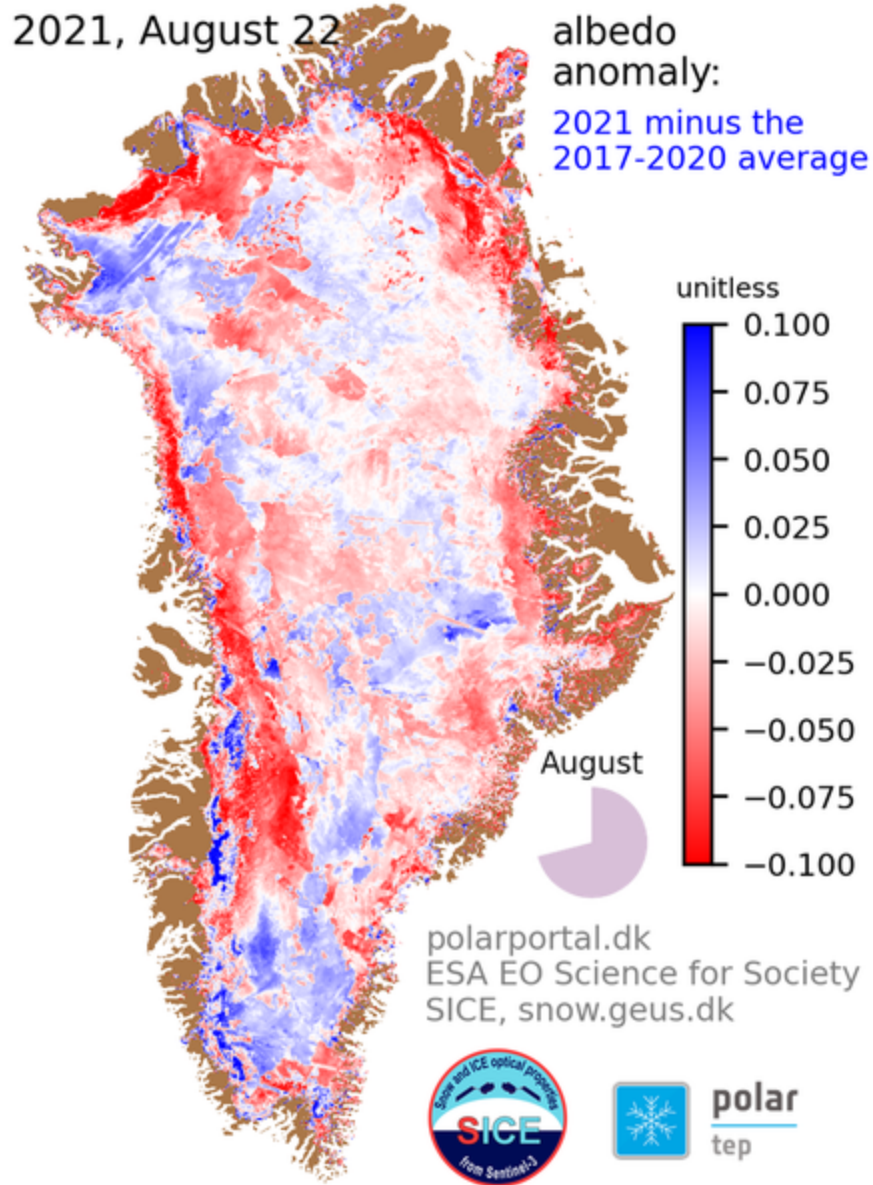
2021, August 22

albedo anomaly:

2021 minus the 2017-2020 average

unitless

0.100
0.075
0.050
0.025
0.000
−0.025
−0.050
−0.075
−0.100

August

polarportal.dk
ESA EO Science for Society
SICE, snow.geus.dk

Snow and ICE optical properties
SICE
from Sentinel-3

polar
tep